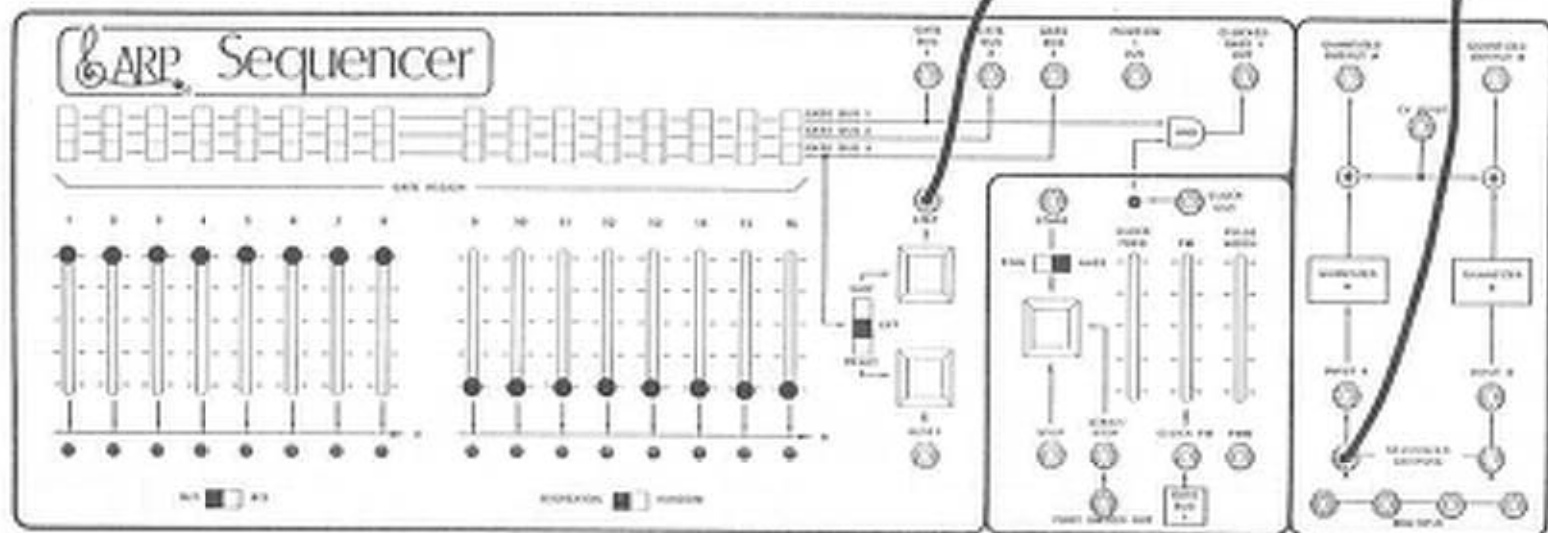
ARP Sequencer

GATE BUS 1
GATE BUS 2
GATE BUS 3

GATE MATRIX

1 2 3 4 5 6 7 8
9 10 11 12 13 14 15 16

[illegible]
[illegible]
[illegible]
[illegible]
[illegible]

STEP
A
B
RESET

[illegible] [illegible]
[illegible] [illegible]
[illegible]

CLOCK OUT
START
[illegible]
CLOCK RATE
FM
PULSE WIDTH
STOP
CLOCK FM
PWM

QUANTIZED OUTPUT A
QUANTIZED OUTPUT B
QUANTIZER A
QUANTIZER B
INPUT A
INPUT B
SEQUENCER OUTPUTS
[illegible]